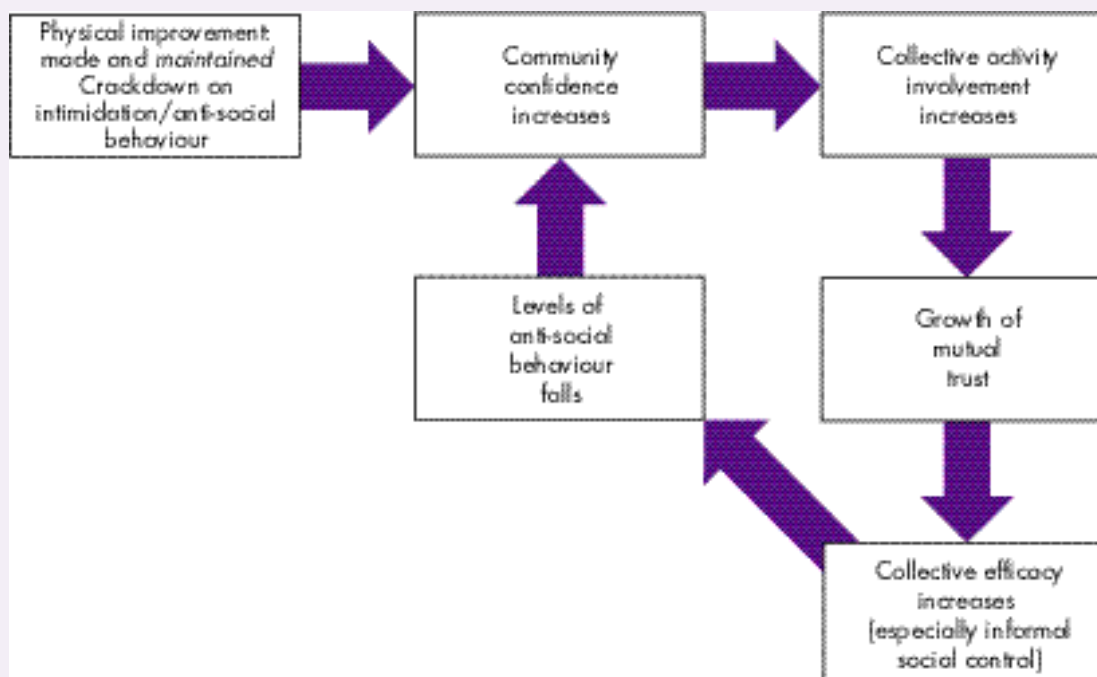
Physical improvement made and *maintained* Crackdown on intimidation/anti-social behaviour

Community confidence increases

Collective activity involvement increases

Levels of anti-social behaviour falls

Growth of mutual trust

Collective efficacy increases (especially informal social control)